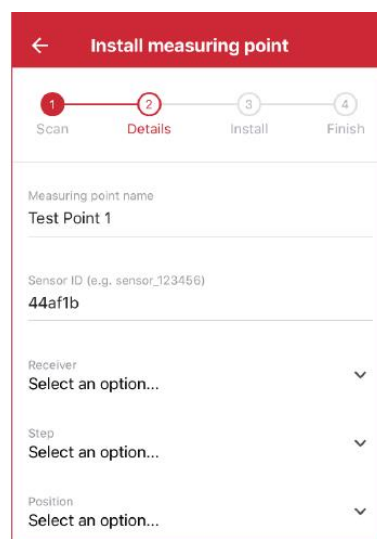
←  Install measuring point

1 Scan
2 Details
3 Install
4 Finish

Measuring point name
Test Point 1

Sensor ID (e.g. sensor_123456)
44af1b

Receiver
Select an option...

Step
Select an option...

Position
Select an option...